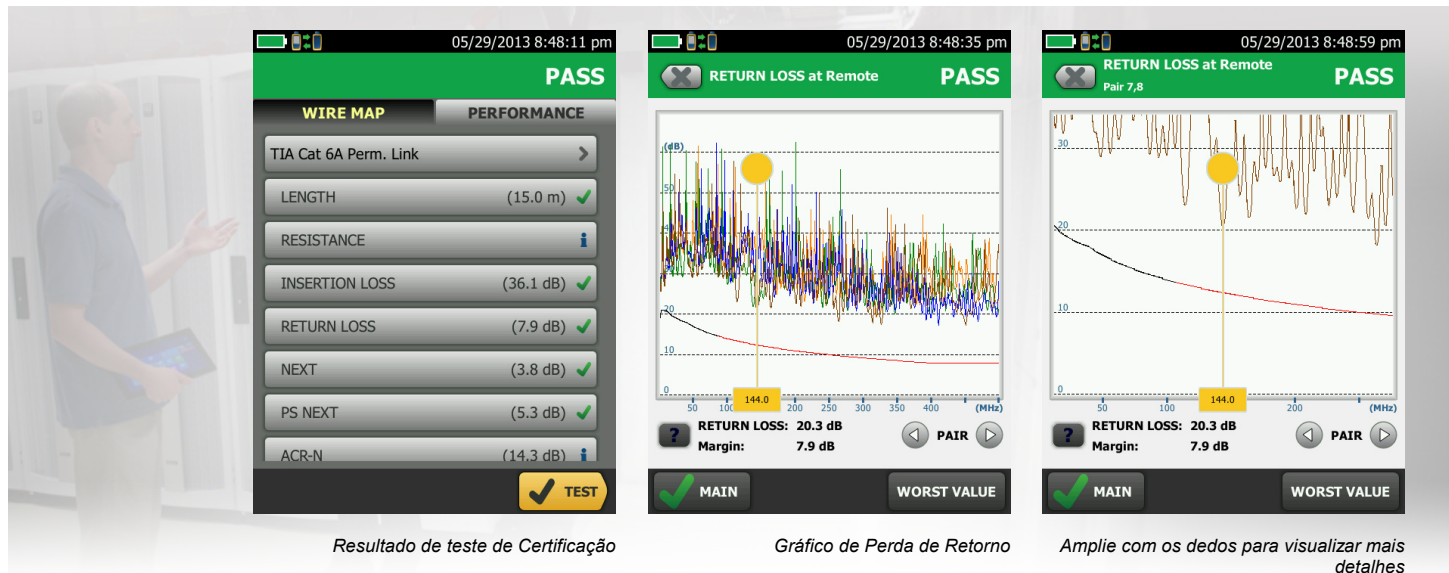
05/29/2013 8:48:11 pm

PASS

WIRE MAP

PERFORMANCE

TIA Cat 6A Perm. Link

LENGTH (15.0 m)

RESISTANCE

INSERTION LOSS (36.1 dB)

RETURN LOSS (7.9 dB)

NEXT (3.8 dB)

PS NEXT (5.3 dB)

ACR-N (14.3 dB)

TEST

Resultado de teste de Certificação

05/29/2013 8:48:35 pm

RETURN LOSS at Remote

PASS

(dB)

50

40

20

10

0

144.0

50 100 200 250 300 350 400 (MHz)

RETURN LOSS: 20.3 dB

Margin: 7.9 dB

PAIR

MAIN

WORST VALUE

Gráfico de Perda de Retorno

05/29/2013 8:48:59 pm

RETURN LOSS at Remote

Pair 7,8

PASS

30

20

10

0

144.0

50 100 200 (MHz)

RETURN LOSS: 20.3 dB

Margin: 7.9 dB

PAIR

MAIN

WORST VALUE

Amplie com os dedos para visualizar mais detalhes